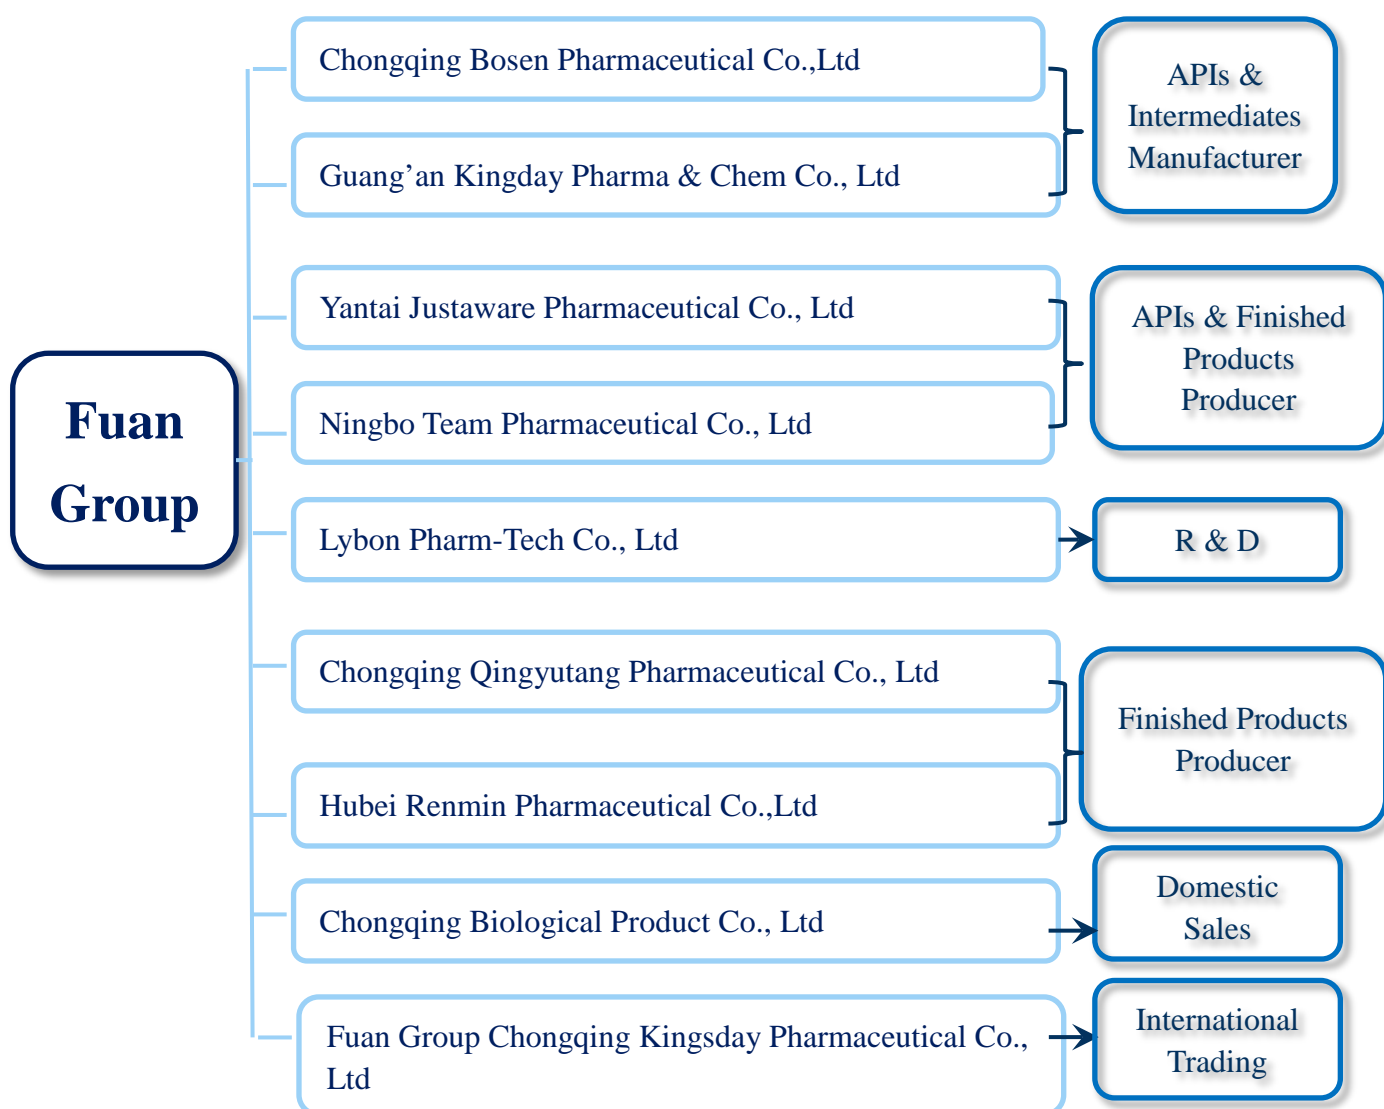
Fuan Group

Chongqing Bosen Pharmaceutical Co.,Ltd

Guang’an Kingday Pharma & Chem Co., Ltd

APIs & Intermediates Manufacturer

Yantai Justaware Pharmaceutical Co., Ltd

Ningbo Team Pharmaceutical Co., Ltd

APIs & Finished Products Producer

Lybon Pharm-Tech Co., Ltd

R & D

Chongqing Qingyutang Pharmaceutical Co., Ltd

Hubei Renmin Pharmaceutical Co.,Ltd

Finished Products Producer

Chongqing Biological Product Co., Ltd

Domestic Sales

Fuan Group Chongqing Kingsday Pharmaceutical Co., Ltd

International Trading